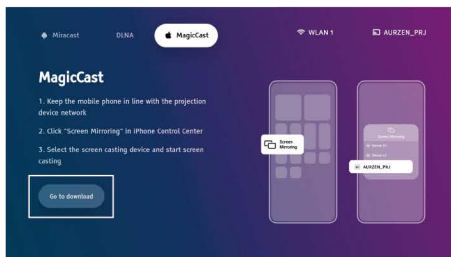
Miracast DLNA MagicCast WLAN 1 AURZEN_PRJ

MagicCast

1. Keep the mobile phone in line with the projection device network

2. Click "Screen Mirroring" in iPhone Control Center

3. Select the screen casting device and start screen casting

Go to download

Screen Mirroring

Screen Mirroring

AURZEN_PRJ